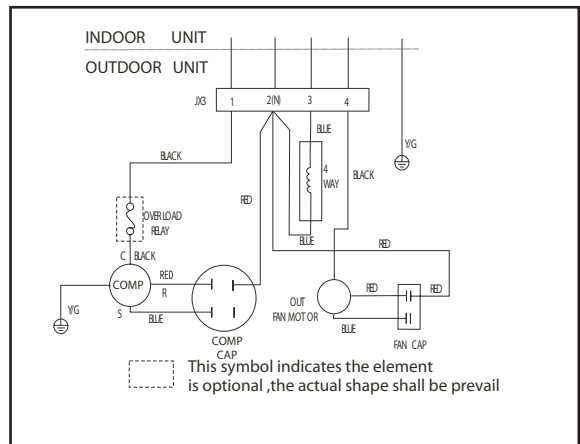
INDOOR UNIT

OUTDOOR UNIT

JX3 1 2(N) 3 4

BLUE

Y/G

BLACK

4 WAY

BLACK

RED

OVERLOAD RELAY

BLUE

RED

C BLACK

COMP

RED

R

RED

RED

Y/G

S

BLUE

OUT FAN MOTOR

BLUE

FAN CAP

COMP CAP

This symbol indicates the element is optional ,the actual shape shall be prevail